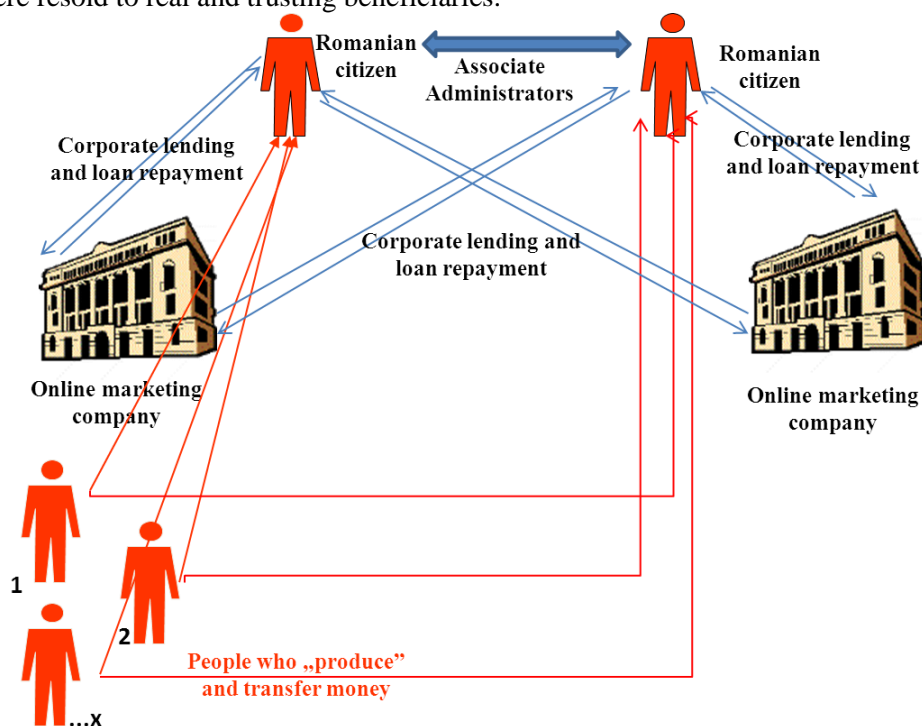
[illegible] resold to real and trusting beneficiaries.

Romanian citizen

Associate Administrators

Romanian citizen

Corporate lending and loan repayment

Corporate lending and loan repayment

Corporate lending and loan repayment

Online marketing company

Online marketing company

1

2

...x

People who „produce" and transfer money